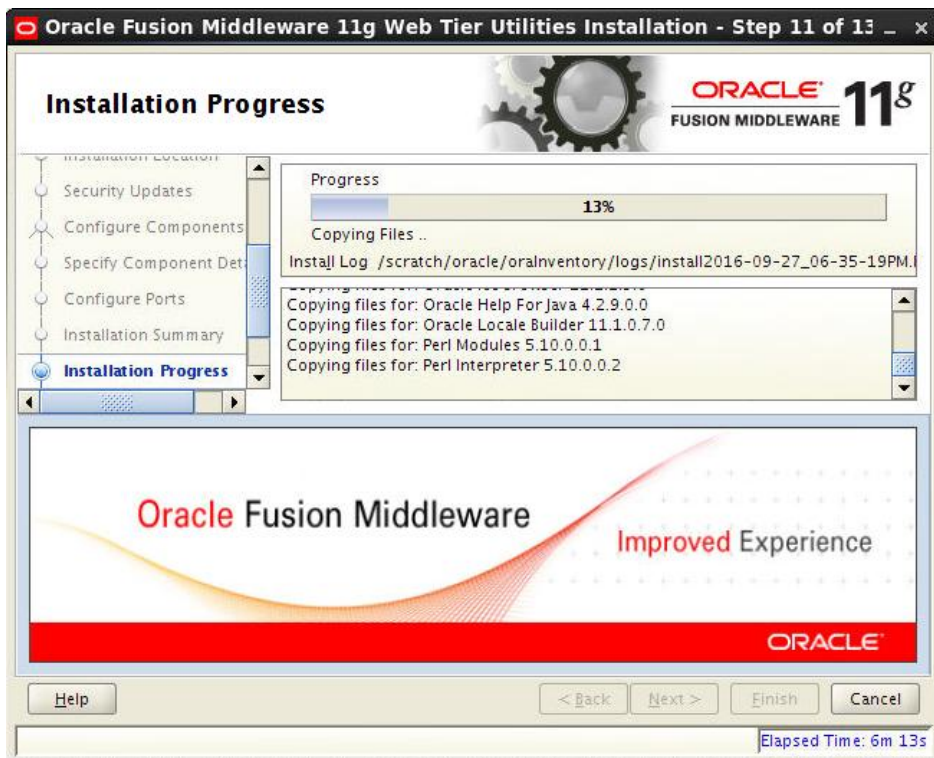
Oracle Fusion Middleware 11g Web Tier Utilities Installation - Step 11 of 13

Installation Progress

ORACLE FUSION MIDDLEWARE $11^g$

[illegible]

Security Updates

Configure Components

Specify Component Det

Configure Ports

Installation Summary

Installation Progress

Progress

13%

Copying Files ..

Install Log /scratch/oracle/oraInventory/logs/install2016-09-27_06-35-19PM.l

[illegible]

Copying files for: Oracle Help For Java 4.2.9.0.0

Copying files for: Oracle Locale Builder 11.1.0.7.0

Copying files for: Perl Modules 5.10.0.0.1

Copying files for: Perl Interpreter 5.10.0.0.2

Oracle Fusion Middleware

Improved Experience

ORACLE

Help

< Back

Next >

Finish

Cancel

Elapsed Time: 6m 13s